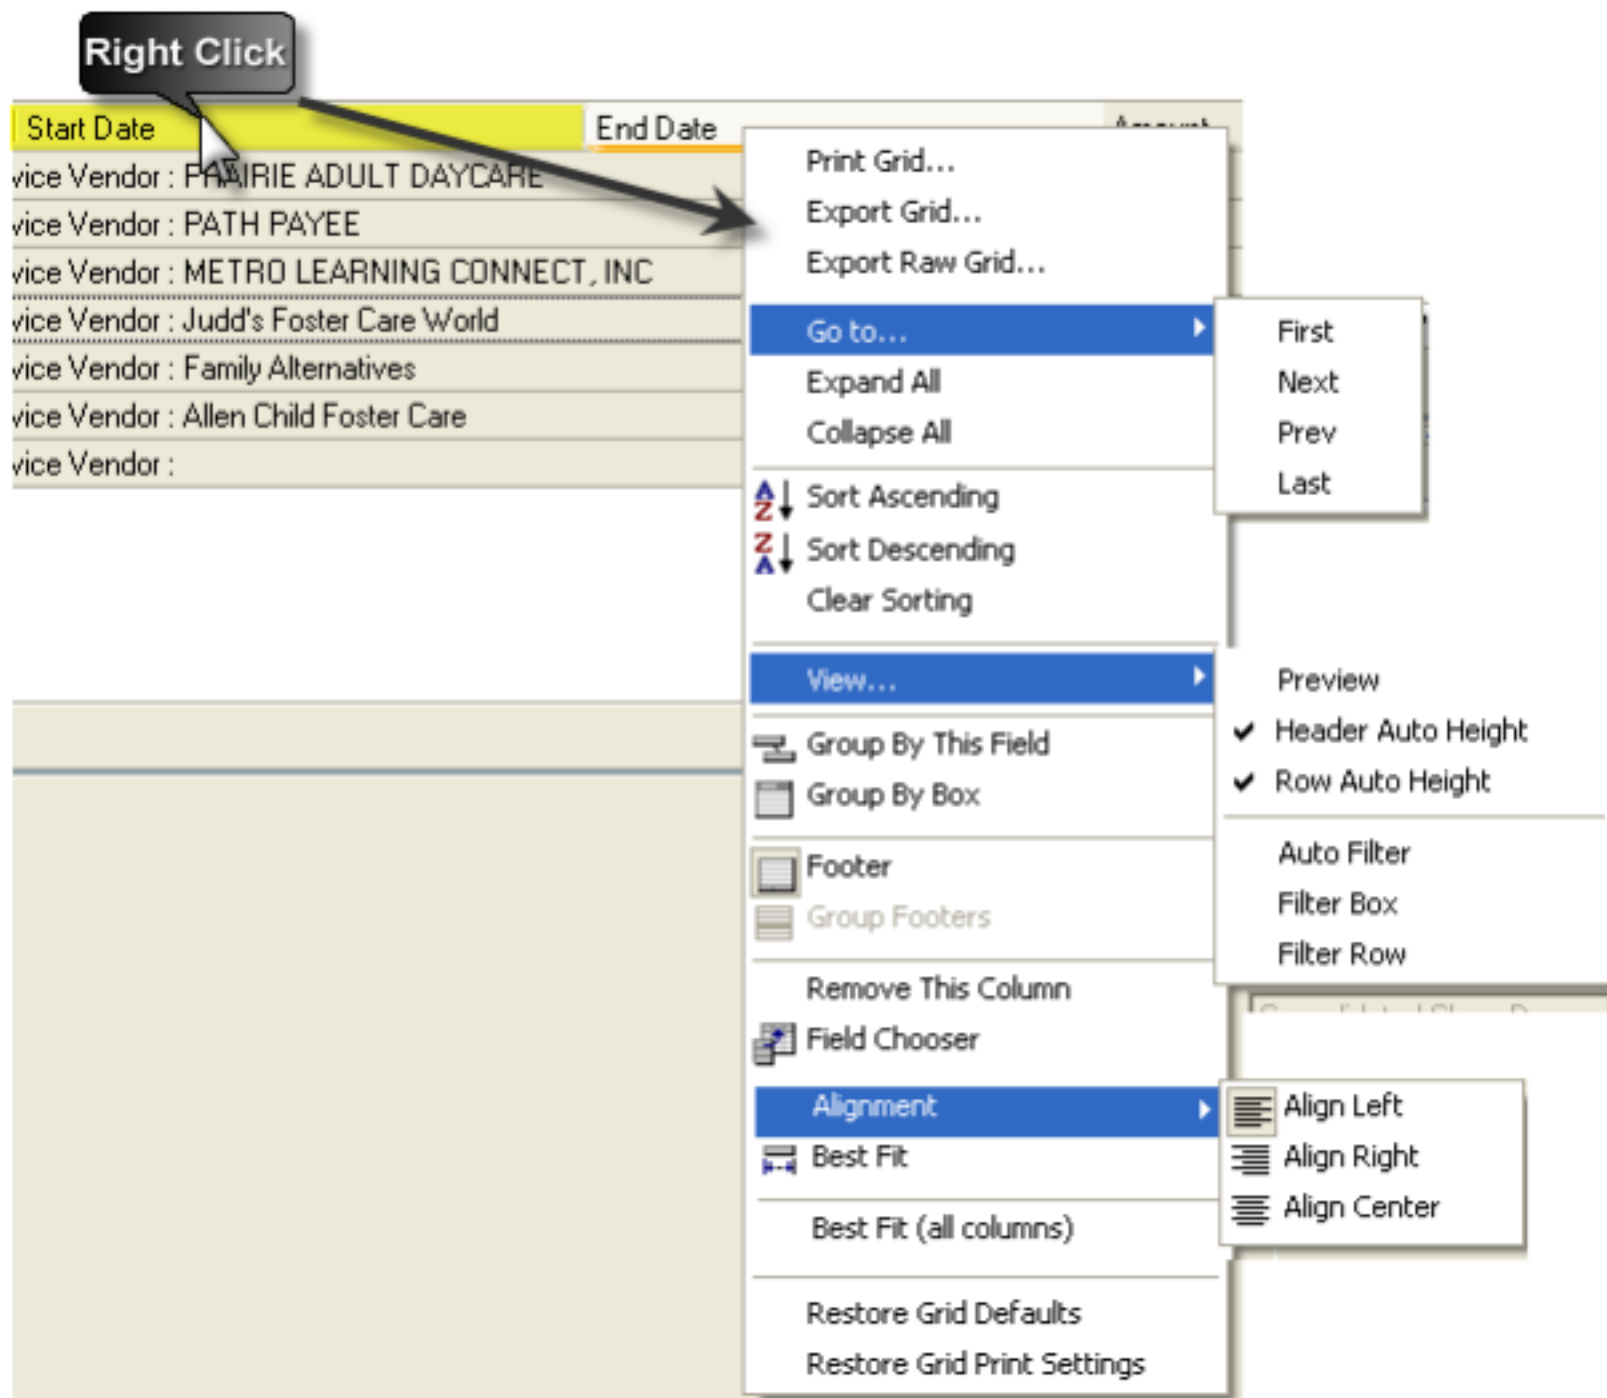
Right Click

Start Date
End Date
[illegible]

vice Vendor : P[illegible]IRIE ADULT DAYCARE
vice Vendor : PATH PAYEE
vice Vendor : METRO LEARNING CONNECT, INC
vice Vendor : Judd's Foster Care World
vice Vendor : Family Alternatives
vice Vendor : Allen Child Foster Care
vice Vendor :

Print Grid...
Export Grid...
Export Raw Grid...
Go to...
Expand All
Collapse All
Sort Ascending
Sort Descending
Clear Sorting
View...
Group By This Field
Group By Box
Footer
Group Footers
Remove This Column
Field Chooser
Alignment
Best Fit
Best Fit (all columns)
Restore Grid Defaults
Restore Grid Print Settings

First
Next
Prev
Last

Preview
✔ Header Auto Height
✔ Row Auto Height
Auto Filter
Filter Box
Filter Row

Align Left
Align Right
Align Center